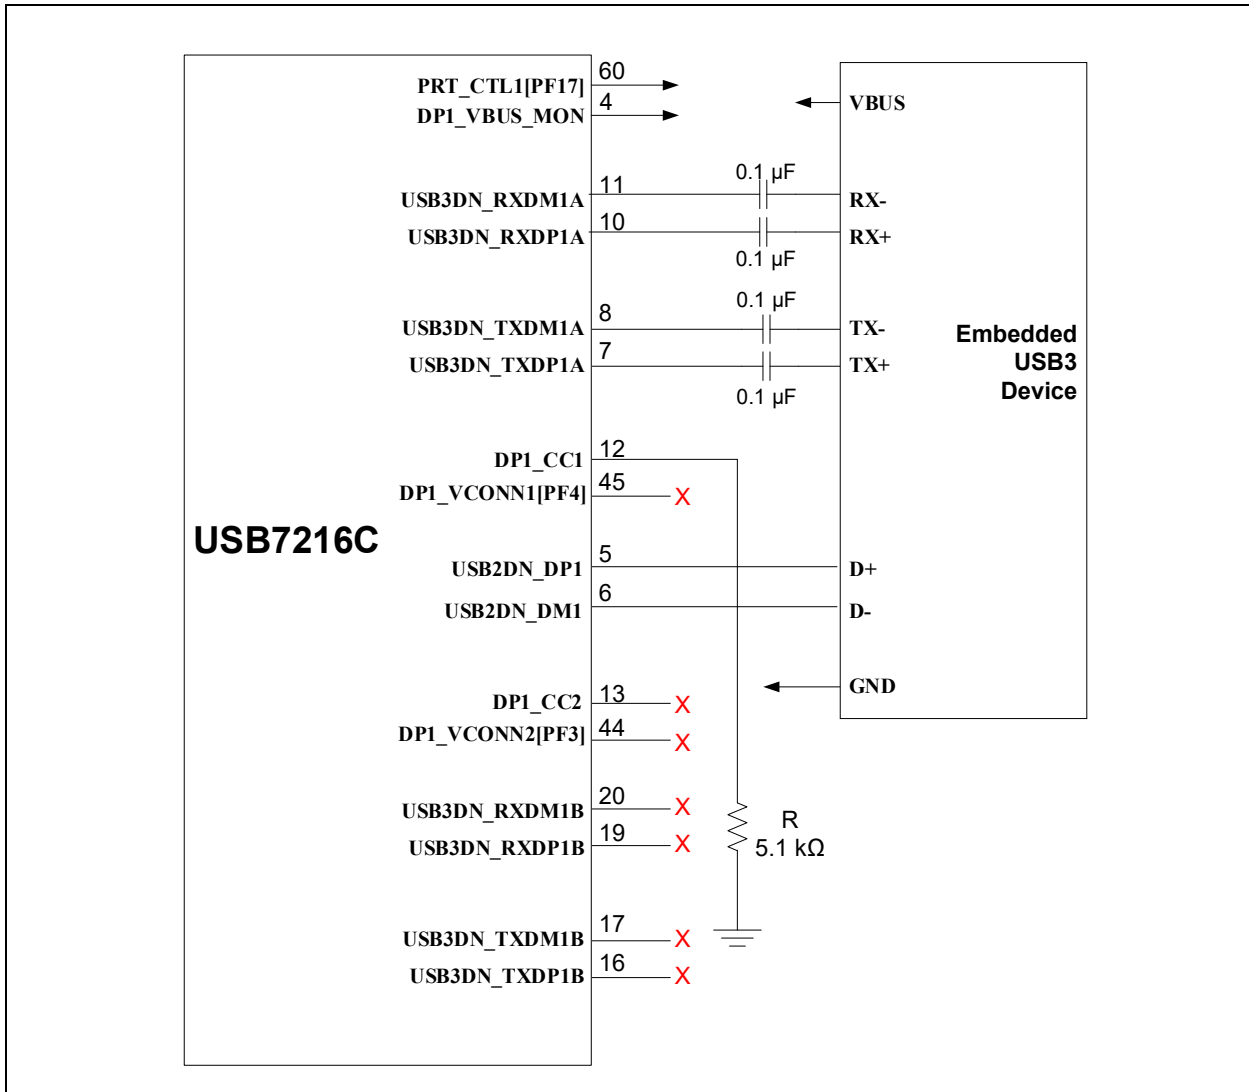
PRT_CTL1[PF17] 60
DP1_VBUS_MON 4
VBUS

USB3DN_RXDM1A 11
0.1 µF
RX-
USB3DN_RXDP1A 10
0.1 µF
RX+

0.1 µF
USB3DN_TXDM1A 8
TX-
USB3DN_TXDP1A 7
TX+
0.1 µF

Embedded USB3 Device

DP1_CC1 12
DP1_VCONN1[PF4] 45 X

USB7216C

USB2DN_DP1 5
D+
USB2DN_DM1 6
D-

GND

DP1_CC2 13 X
DP1_VCONN2[PF3] 44 X

USB3DN_RXDM1B 20 X
USB3DN_RXDP1B 19 X
R
5.1 kΩ

USB3DN_TXDM1B 17 X
USB3DN_TXDP1B 16 X